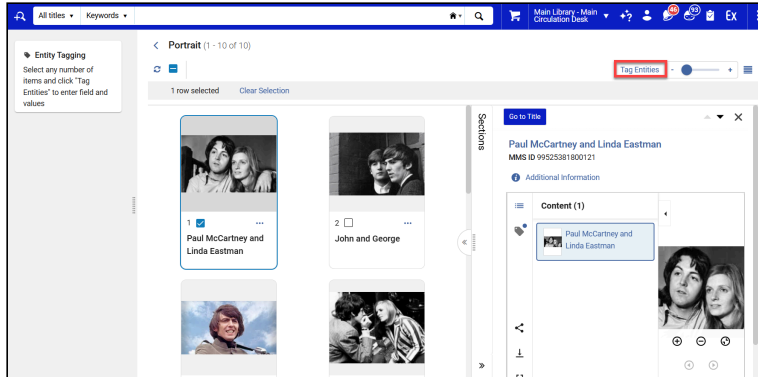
All titles ▾ Keywords ▾

Main Library - Main Circulation Desk ▾ 46 93 EX

Entity Tagging
Select any number of items and click "Tag Entities" to enter field and values

Portrait (1 - 10 of 10)

Tag Entities - +

1 row selected Clear Selection

1 ☑ ···
Paul McCartney and Linda Eastman

2 ☐ ···
John and George

Sections

Go to Title

Paul McCartney and Linda Eastman
MMS ID 99525381800121

Additional Information

Content (1)

Paul McCartney and Linda Eastman